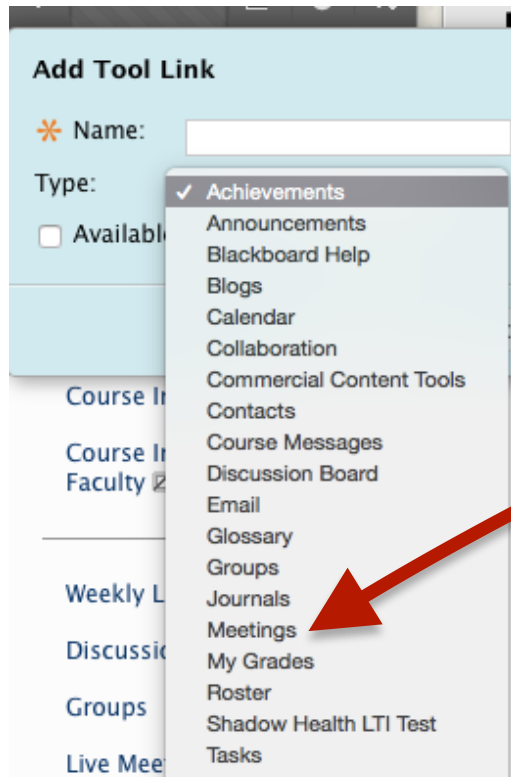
Add Tool Link

* Name:

Type:

Availabl

✓ Achievements
Announcements
Blackboard Help
Blogs
Calendar
Collaboration
Commercial Content Tools
Contacts
Course Messages
Discussion Board
Email
Glossary
Groups
Journals
Meetings
My Grades
Roster
Shadow Health LTI Test
Tasks

Course I

Course I
Faculty

Weekly L

Discussi

Groups

Live Mee